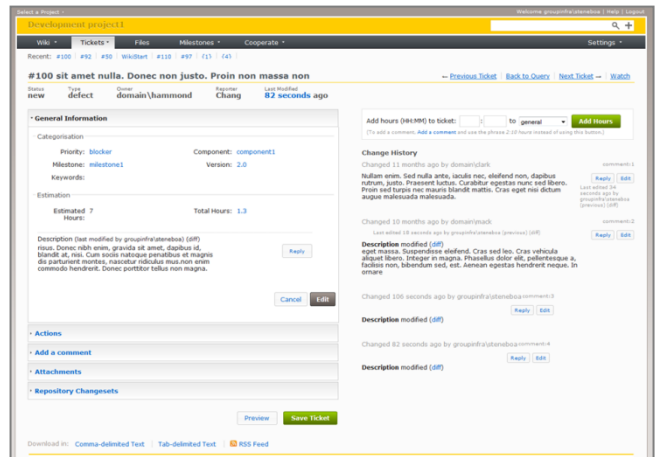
Select a Project
Welcome groupinfra\ateneboa | Help | Logout

Development project1

Wiki ▾ Tickets ▾ Files Milestones ▾ Cooperate ▾ Settings ▾

Recent: #100 #92 #30 WikiStart #110 #97 (1) (4)

#100 sit amet nulla. Donec non justo. Proin non massa non

← Previous Ticket | Back to Query | Next Ticket → | Watch

Status
new
Type
defect
Owner
domain\hammond
Reporter
Chang
Last Modified
82 seconds ago

▾ General Information

Categorisation

Priority: blocker
Component: component1
Milestone: milestone1
Version: 2.0
Keywords:

Estimation

Estimated Hours: 7
Total Hours: 1.3

Description (last modified by groupinfra\ateneboa) (diff)
risus. Donec nibh enim, gravida sit amet, dapibus id, blandit at, nisi. Cum sociis natoque penatibus et magnis dis parturient montes, nascetur ridiculus mus.non enim commodo hendrerit. Donec porttitor tellus non magna.

Reply

Cancel Edit

▸ Actions
▸ Add a comment
▸ Attachments
▸ Repository Changesets

Add hours (HH:MM) to ticket: : to general Add Hours
(To add a comment, Add a comment and use the phrase 2:10 hours instead of using this button.)

Change History

Changed 11 months ago by domain\clark comment:1
Nullam enim. Sed nulla ante, iaculis nec, eleifend non, dapibus rutrum, justo. Praesent luctus. Curabitur egestas nunc sed libero. Proin sed turpis nec mauris blandit mattis. Cras eget nisi dictum augue malesuada malesuada.
Reply Edit
Last edited 34 seconds ago by groupinfra\ateneboa (previous) (diff)

Changed 10 months ago by domain\mack comment:2
Last edited 18 seconds ago by groupinfra\ateneboa (previous) (diff)
Reply Edit
Description modified (diff)
eget massa. Suspendisse eleifend. Cras sed leo. Cras vehicula aliquet libero. Integer in magna. Phasellus dolor elit, pellentesque a, facilisis non, bibendum sed, est. Aenean egestas hendrerit neque. In ornare

Changed 106 seconds ago by groupinfra\ateneboa comment:3
Reply Edit
Description modified (diff)

Changed 82 seconds ago by groupinfra\ateneboa comment:4
Reply Edit
Description modified (diff)

Preview Save Ticket

Download in: Comma-delimited Text | Tab-delimited Text | RSS Feed